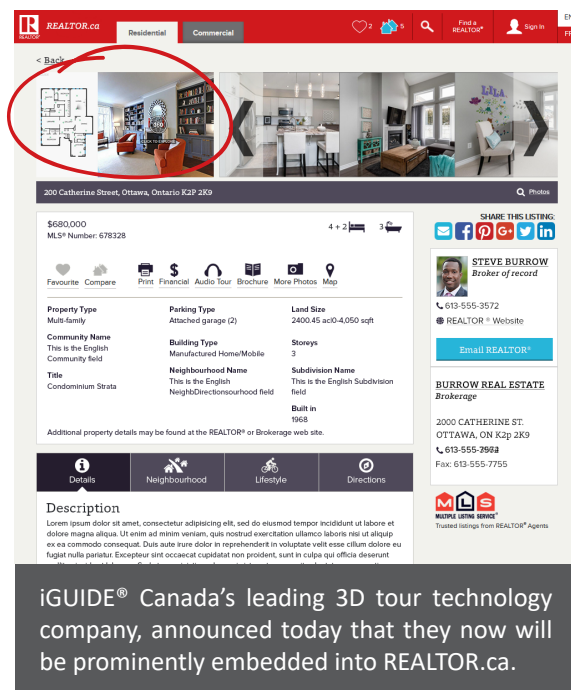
REALTOR.ca Residential Commercial 2 5 Find a REALTOR® Sign In EN FR

< Back

3D CLICK TO EXPLORE

200 Catherine Street, Ottawa, Ontario K2P 2K9

Photos

$680,000
MLS® Number: 678328

4 + 2 3

SHARE THIS LISTING:

Favourite Compare Print Financial Audio Tour Brochure More Photos Map

| Property Type | Parking Type | Land Size |
|---|---|---|
| Multi-family | Attached garage (2) | 2400.45 ac\0-4,050 sqft |
| Community Name | Building Type | Storeys |
| This is the English Community field | Manufactured Home/Mobile | 3 |
| Title | Neighbourhood Name | Subdivision Name |
| Condominium Strata | This is the English NeighbDirectionsourhood field | This is the English Subdivision field |
| | | Built in |
| | | 1968 |

Additional property details may be found at the REALTOR® or Brokerage web site.

STEVE BURROW
Broker of record

613-555-3572
REALTOR ® Website

Email REALTOR®

BURROW REAL ESTATE
Brokerage

2000 CATHERINE ST.
OTTAWA, ON K2p 2K9
613-555-3572
Fax: 613-555-7755

Details Neighbourhood Lifestyle Directions

Description
Lorem ipsum dolor sit amet, consectetur adipisicing elit, sed do eiusmod tempor incididunt ut labore et dolore magna aliqua. Ut enim ad minim veniam, quis nostrud exercitation ullamco laboris nisi ut aliquip ex ea commodo consequat. Duis aute irure dolor in reprehenderit in voluptate velit esse cillum dolore eu fugiat nulla pariatur. Excepteur sint occaecat cupidatat non proident, sunt in culpa qui officia deserunt

MULTIPLE LISTING SERVICE®
Trusted listings from REALTOR® Agents

iGUIDE® Canada's leading 3D tour technology company, announced today that they now will be prominently embedded into REALTOR.ca.